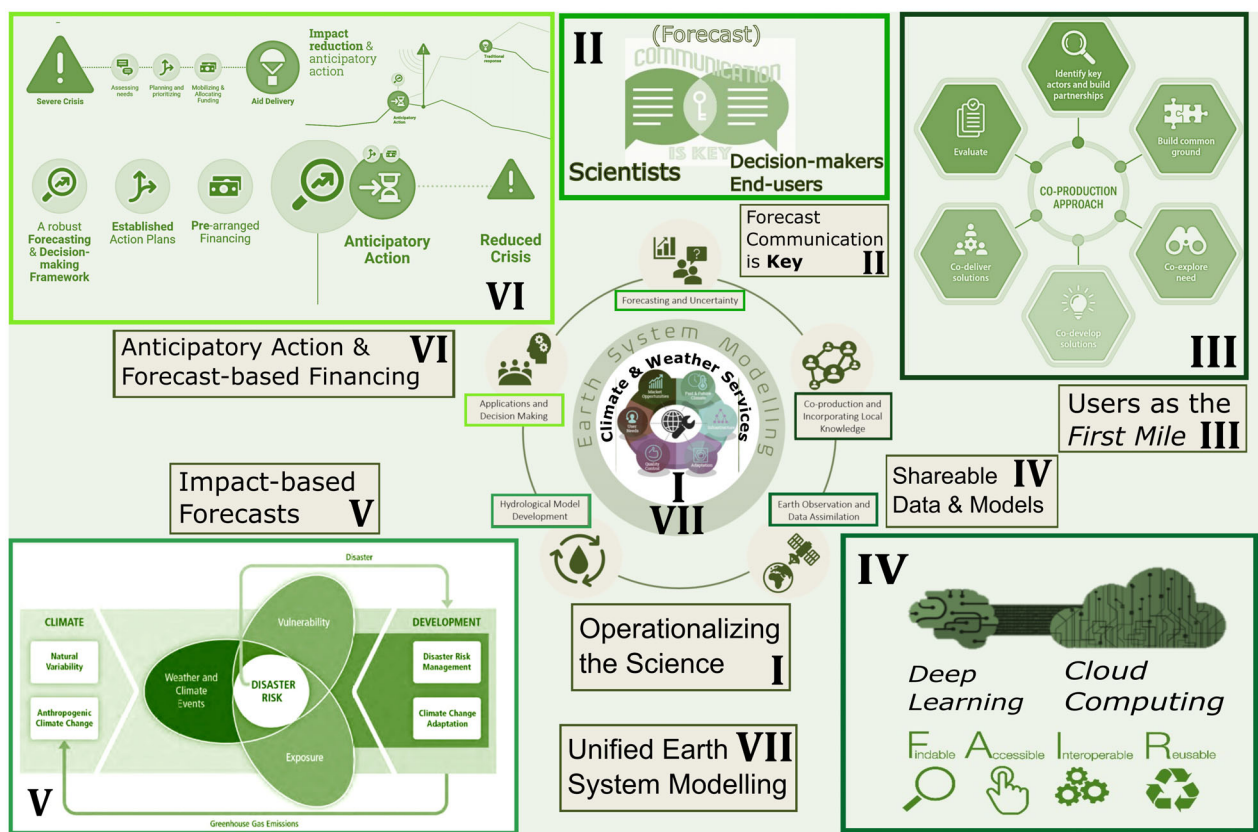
Severe Crisis

Assessing needs

Planning and prioritizing

Mobilizing & Allocating Funding

Aid Delivery

Impact reduction & anticipatory action

Traditional response

Anticipatory Action

A robust Forecasting & Decision-making Framework

Established Action Plans

Pre-arranged Financing

Anticipatory Action

Reduced Crisis

VI

II

(Forecast)

COMMUNICATION

IS KEY

Scientists

Decision-makers
End-users

Identify key actors and build partnerships

Evaluate

Build common ground

CO-PRODUCTION APPROACH

Co-deliver solutions

Co-explore need

Co-develop solutions

III

Forecast Communication is **Key** II

Forecasting and Uncertainty

Anticipatory Action & Forecast-based Financing VI

Applications and Decision Making

Earth System Modelling

Climate & Weather Services

Co-production and Incorporating Local Knowledge

Users as the *First Mile* III

Shareable Data & Models IV

I

VII

Impact-based Forecasts V

Hydrological Model Development

Earth Observation and Data Assimilation

Disaster

CLIMATE

Natural Variability

Anthropogenic Climate Change

Vulnerability

Weather and Climate Events

DISASTER RISK

Exposure

DEVELOPMENT

Disaster Risk Management

Climate Change Adaptation

Greenhouse Gas Emissions

V

Operationalizing the Science I

Unified Earth VII System Modelling

IV

Deep Learning

Cloud Computing

Findable Accessible Interoperable Reusable